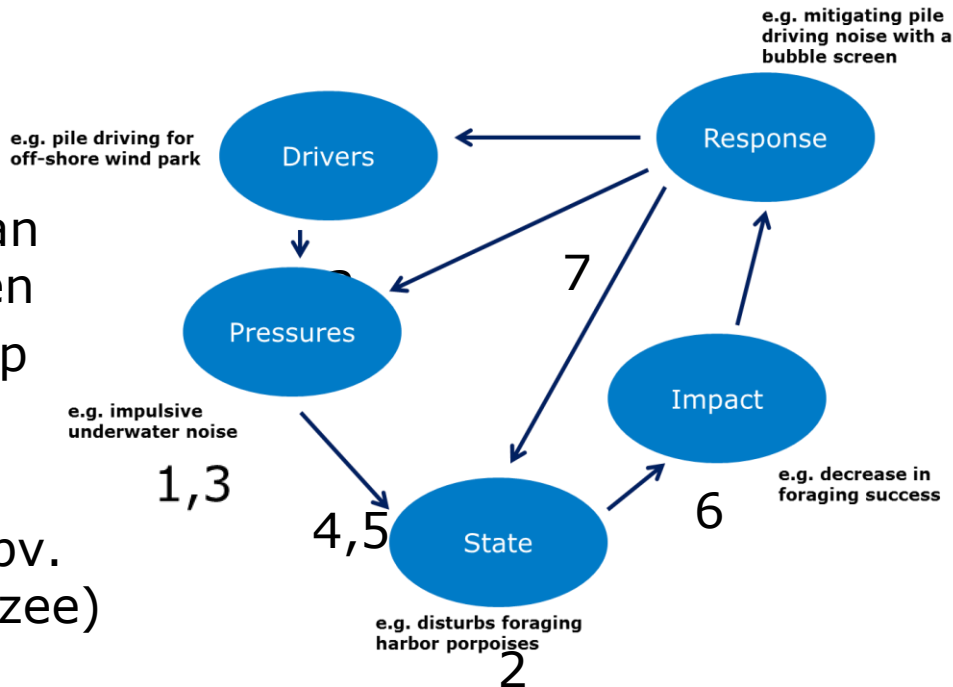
e.g. mitigating pile driving noise with a bubble screen

e.g. pile driving for off-shore wind park

Drivers

Response

an
en
p

Pressures

7

Impact

e.g. impulsive underwater noise

1,3

e.g. decrease in foraging success

6

4,5

State

ov.
zee)

e.g. disturbs foraging harbor porpoises

2